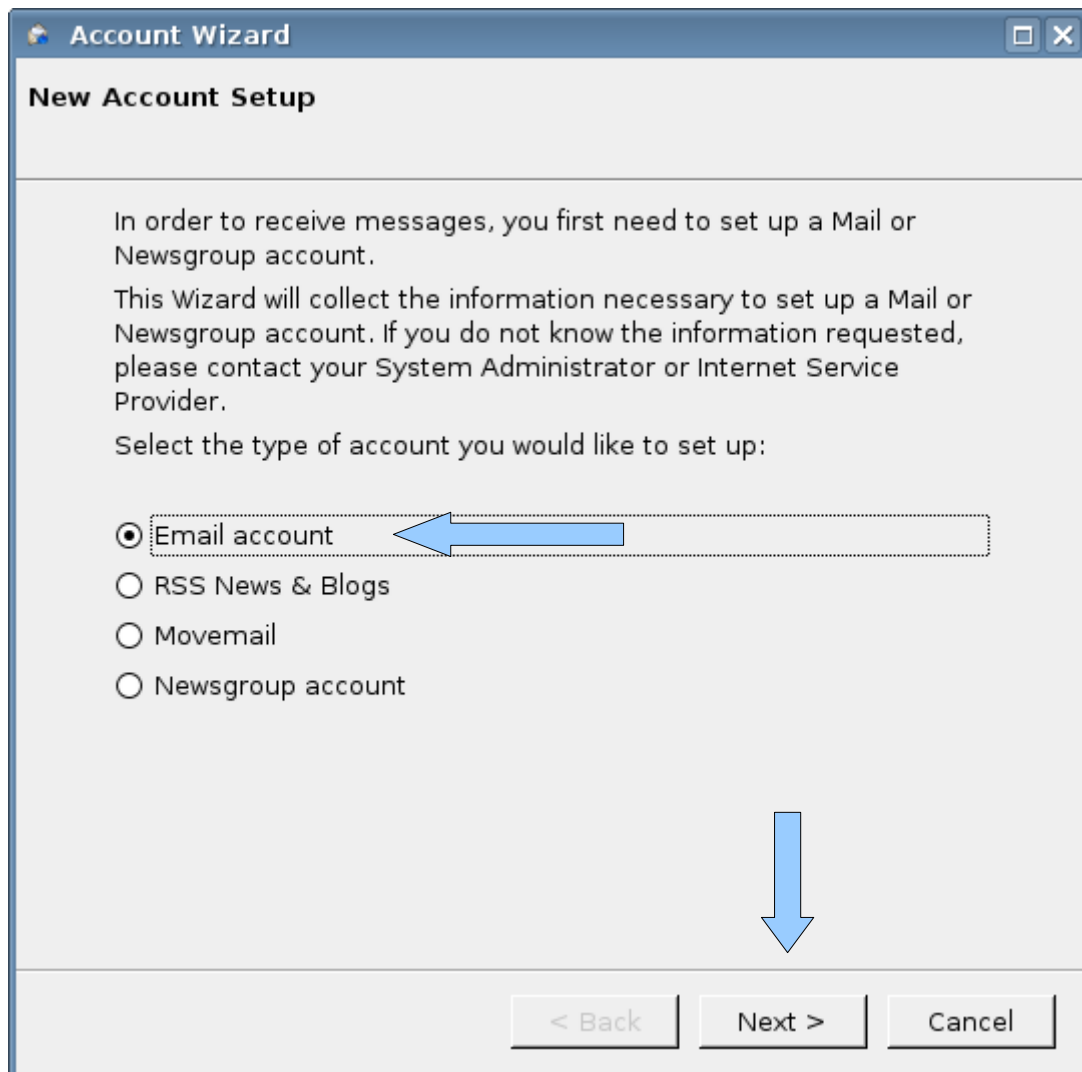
Account Wizard

New Account Setup

In order to receive messages, you first need to set up a Mail or Newsgroup account.

This Wizard will collect the information necessary to set up a Mail or Newsgroup account. If you do not know the information requested, please contact your System Administrator or Internet Service Provider.

Select the type of account you would like to set up:

Email account
RSS News & Blogs
Movemail
Newsgroup account

< Back | Next > | Cancel